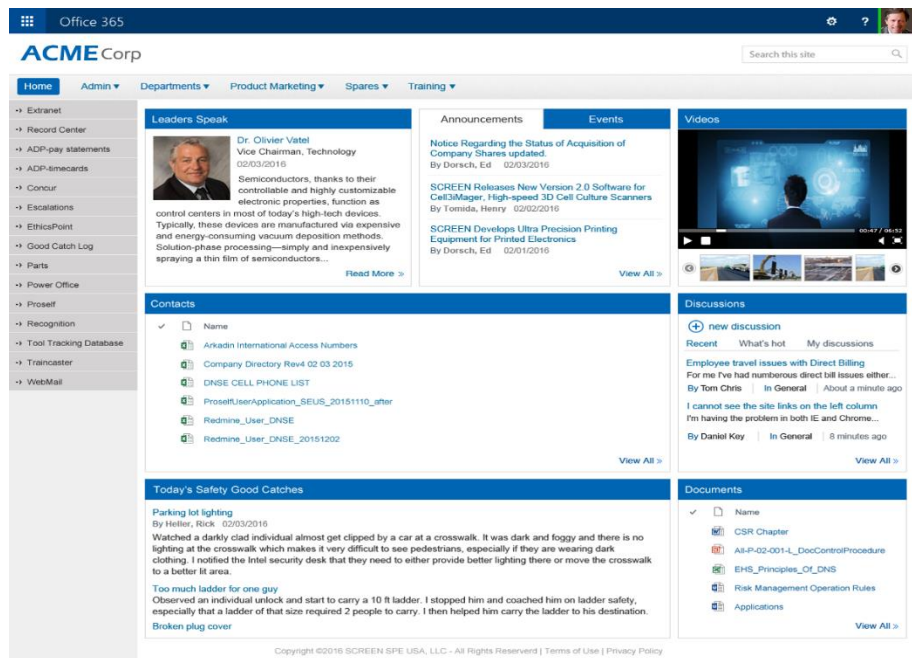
Office 365

ACMECorp

Search this site

Home Admin ▾ Departments ▾ Product Marketing ▾ Spares ▾ Training ▾

Extranet
Record Center
ADP-pay statements
ADP-timecards
Concur
Escalations
EthicsPoint
Good Catch Log
Parts
Power Office
Proself
Recognition
Tool Tracking Database
Traincaster
WebMail

Leaders Speak

Dr. Olivier Vatel
Vice Chairman, Technology
02/03/2016

Semiconductors, thanks to their controllable and highly customizable electronic properties, function as control centers in most of today's high-tech devices. Typically, these devices are manufactured via expensive and energy-consuming vacuum deposition methods. Solution-phase processing—simply and inexpensively spraying a thin film of semiconductors...

Read More »

Announcements Events

Notice Regarding the Status of Acquisition of Company Shares updated.
By Dorsch, Ed 02/03/2016

SCREEN Releases New Version 2.0 Software for Cell3iMager, High-speed 3D Cell Culture Scanners
By Tomida, Henry 02/02/2016

SCREEN Develops Ultra Precision Printing Equipment for Printed Electronics
By Dorsch, Ed 02/01/2016

View All »

Videos

00:47 / 06:52

Contacts

Name
Arkadin International Access Numbers
Company Directory Rev4 02 03 2015
DNSE CELL PHONE LIST
ProselfUserApplication_SEUS_20151110_after
Redmine_User_DNSE
Redmine_User_DNSE_20151202

View All »

Discussions

new discussion
Recent What's hot My discussions

Employee travel issues with Direct Billing
For me I've had numberous direct bill issues either...
By Tom Chris | In General | About a minute ago

I cannot see the site links on the left column
I'm having the problem in both IE and Chrome...
By Daniel Key | In General | 8 minutes ago

View All »

Today's Safety Good Catches

Parking lot lighting
By Heller, Rick 02/03/2016
Watched a darkly clad individual almost get clipped by a car at a crosswalk. It was dark and foggy and there is no lighting at the crosswalk which makes it very difficult to see pedestrians, especially if they are wearing dark clothing. I notified the Intel security desk that they need to either provide better lighting there or move the crosswalk to a better lit area.

Too much ladder for one guy
Observed an individual unlock and start to carry a 10 ft ladder. I stopped him and coached him on ladder safety, especially that a ladder of that size required 2 people to carry. I then helped him carry the ladder to his destination.

Broken plug cover

Documents

Name
CSR Chapter
All-P-02-001-L_DocControlProcedure
EHS_Principles_Of_DNS
Risk Management Operation Rules
Applications

View All »

Copyright ©2016 SCREEN SPE USA, LLC - All Rights Reserverd | Terms of Use | Privacy Policy